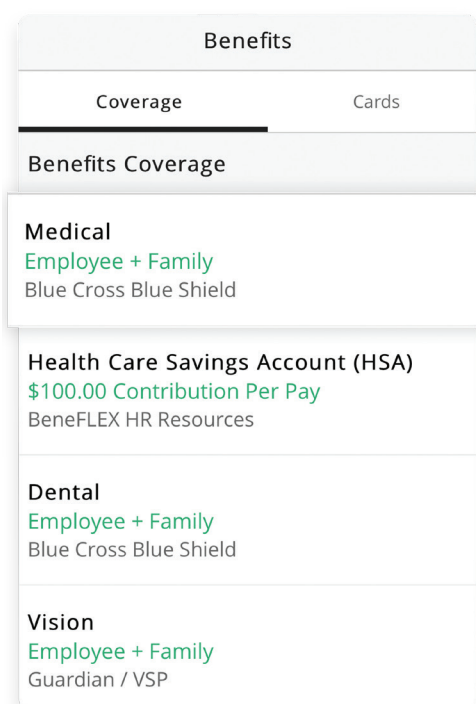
Benefits

Coverage

Cards

Benefits Coverage

Medical
Employee + Family
Blue Cross Blue Shield

Health Care Savings Account (HSA)
$100.00 Contribution Per Pay
BeneFLEX HR Resources

Dental
Employee + Family
Blue Cross Blue Shield

Vision
Employee + Family
Guardian / VSP